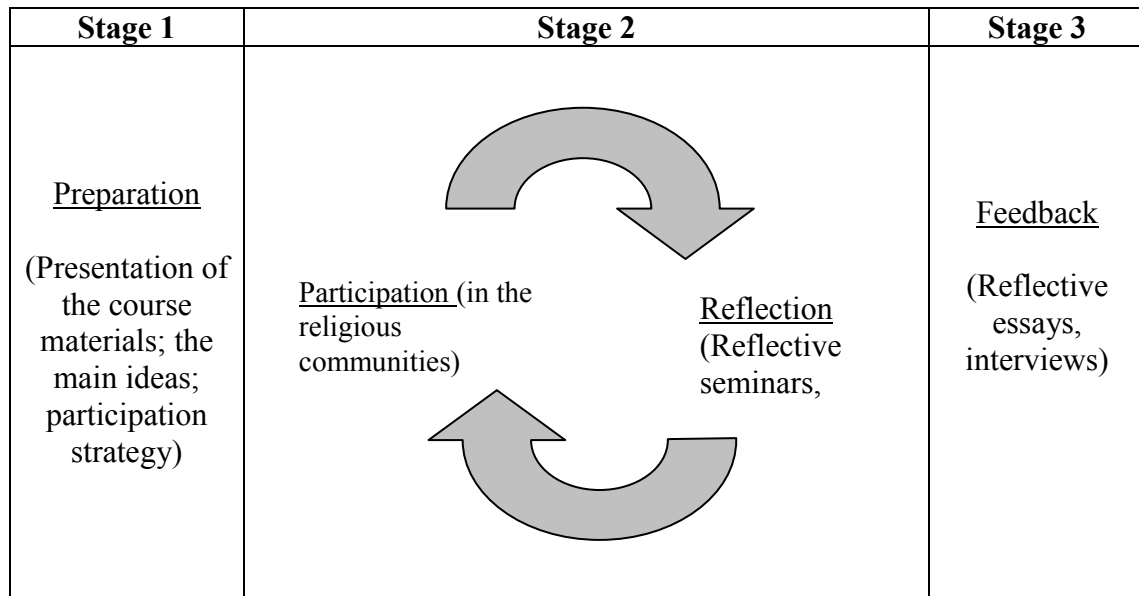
| Stage 1 | Stage 2 | Stage 3 |
|---|---|---|
| Preparation (Presentation of the course materials; the main ideas; participation strategy) | Participation (in the religious communities) Reflection (Reflective seminars, | Feedback (Reflective essays, interviews) |